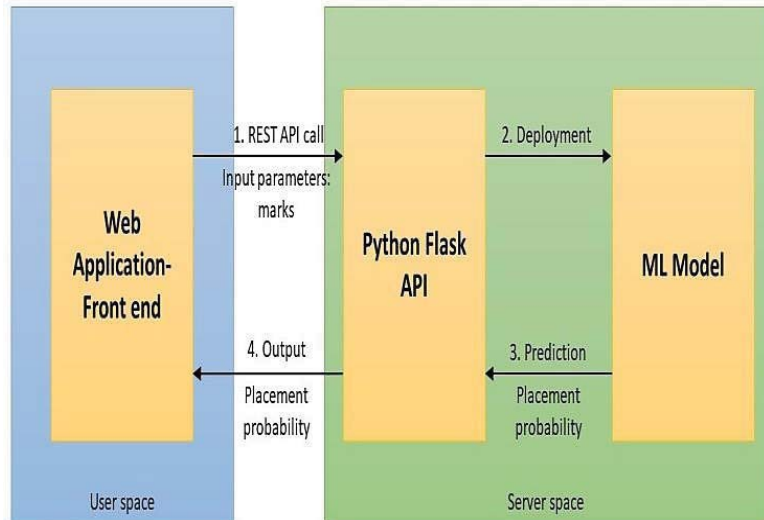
Web Application-Front end

1. REST API call

Input parameters: marks

Python Flask API

2. Deployment

ML Model

4. Output

Placement probability

3. Prediction

Placement probability

User space

Server space